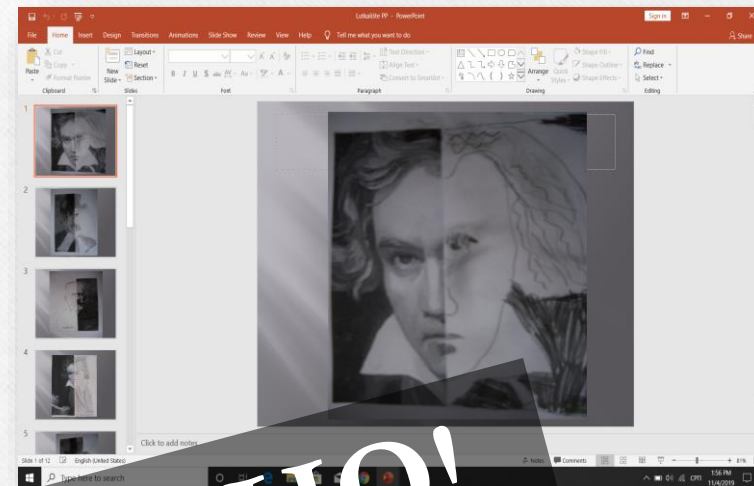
Lottakilite PP - PowerPoint
Sign in
File Home Insert Design Transitions Animations Slide Show Review View Help Tell me what you want to do
Share
Cut
Copy
Format Painter
Paste
Clipboard
New Slide
Layout
Reset
Section
Slides
Font
Text Direction
Align Text
Convert to SmartArt
Paragraph
Arrange
Quick Styles
Shape Fill
Shape Outline
Shape Effects
Drawing
Find
Replace
Select
Editing
1
2
3
4
5
Click to add notes
Slide 1 of 12
English (United States)
Notes
Comments
81%
Type here to search
1:56 PM
11/4/2019
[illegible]O!